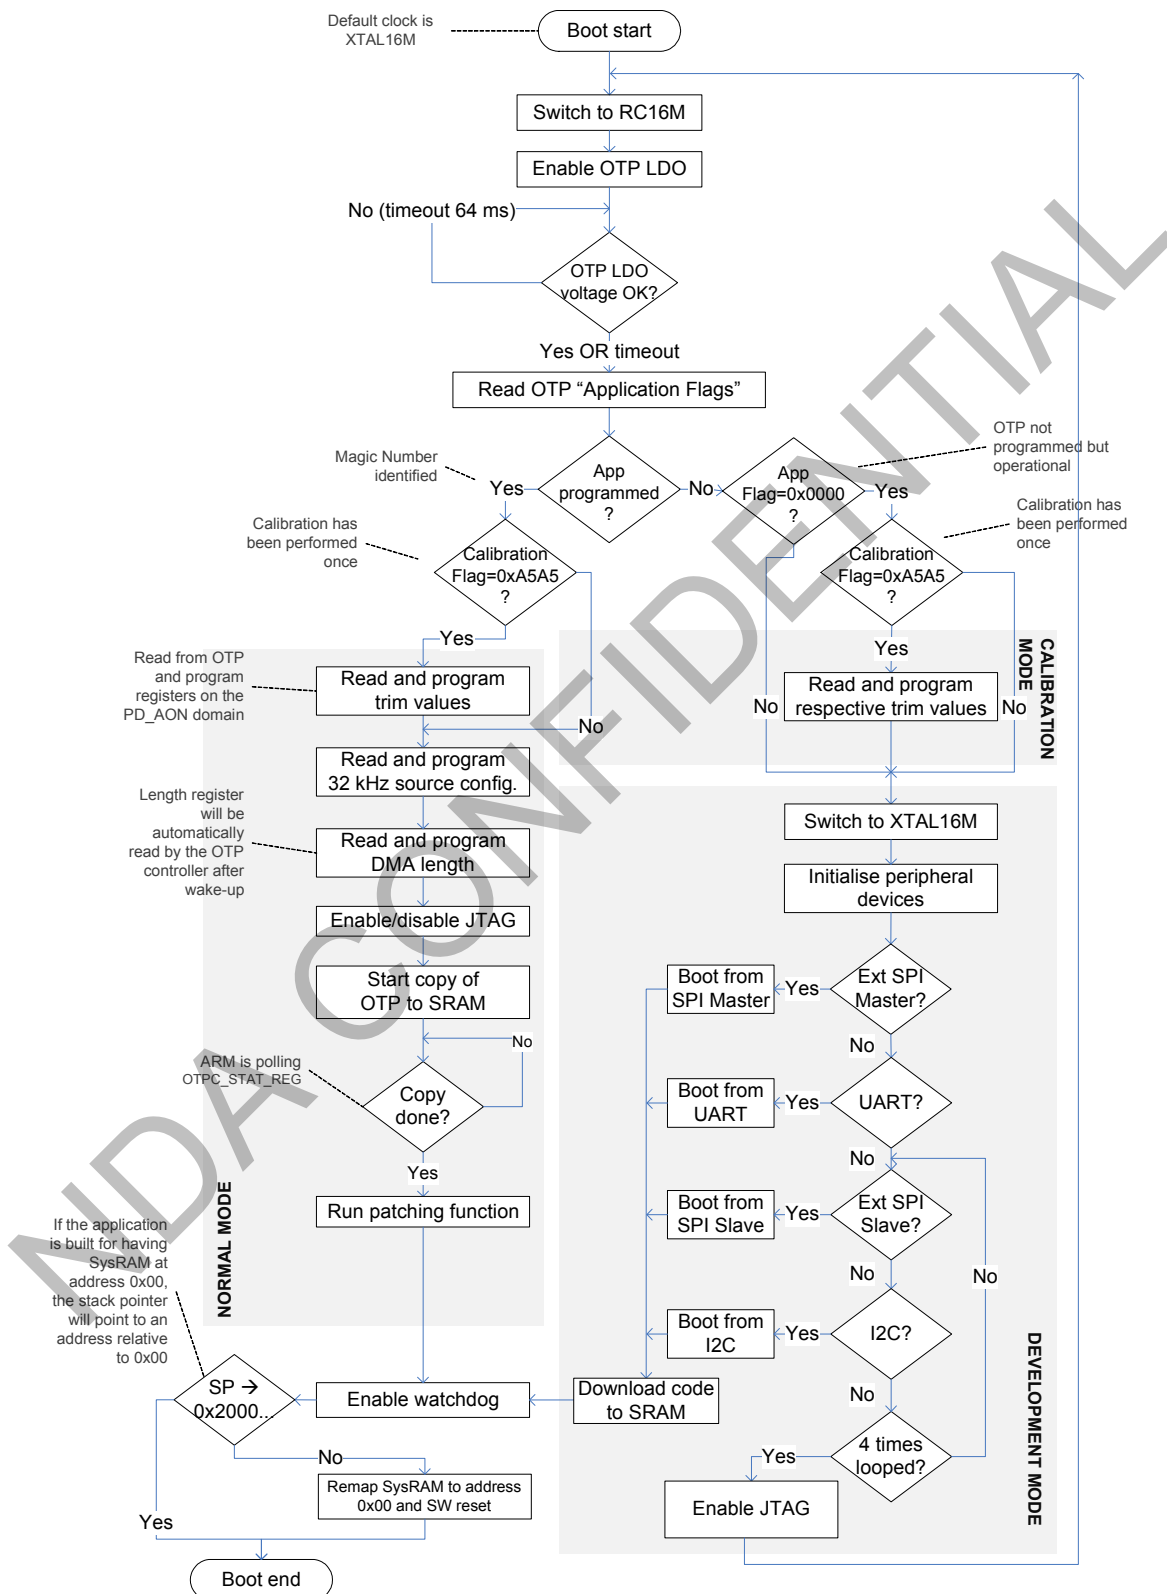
Default clock is XTAL16M

Boot start

Switch to RC16M

Enable OTP LDO

No (timeout 64 ms)

OTP LDO voltage OK?

Yes OR timeout

Read OTP “Application Flags”

Magic Number identified

Yes

App programmed ?

No

App Flag=0x0000 ?

Yes

OTP not programmed but operational

Calibration has been performed once

Calibration Flag=0xA5A5 ?

Calibration has been performed once

Calibration Flag=0xA5A5 ?

Yes

Yes

CALIBRATION MODE

Read from OTP and program registers on the PD_AON domain

Read and program trim values

No

Read and program respective trim values

No

No

Read and program 32 kHz source config.

Length register will be automatically read by the OTP controller after wake-up

Read and program DMA length

Switch to XTAL16M

Initialise peripheral devices

Enable/disable JTAG

Start copy of OTP to SRAM

Boot from SPI Master

Yes

Ext SPI Master?

No

No

ARM is polling OTPC_STAT_REG

Copy done?

Boot from UART

Yes

UART?

No

Yes

Boot from SPI Slave

Yes

Ext SPI Slave?

Run patching function

No

No

NORMAL MODE

If the application is built for having SysRAM at address 0x00, the stack pointer will point to an address relative to 0x00

Boot from I2C

Yes

I2C?

DEVELOPMENT MODE

SP → 0x2000..

Enable watchdog

Download code to SRAM

No

No

Yes

4 times looped?

Remap SysRAM to address 0x00 and SW reset

Enable JTAG

Yes

Boot end

NDA CONFIDENTIAL